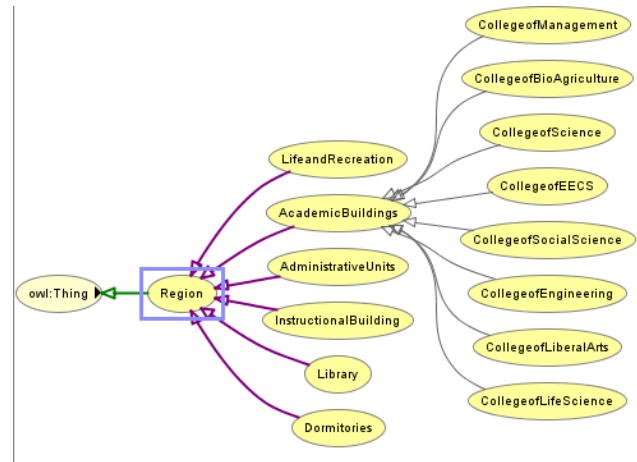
CollegeofManagement
CollegeofBioAgriculture
CollegeofScience
LifeandRecreation
CollegeofEECS
AcademicBuildings
CollegeofSocialScience
AdministrativeUnits
owl:Thing
Region
CollegeofEngineering
InstructionalBuilding
CollegeofLiberalArts
Library
CollegeofLifeScience
Dormitories